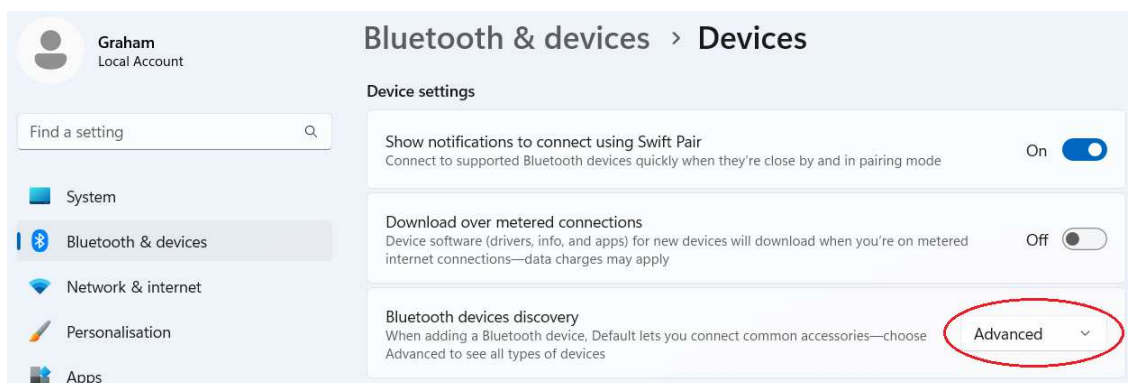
Graham
Local Account

Find a setting

System

Bluetooth & devices

Network & internet

Personalisation

Apps

Bluetooth & devices > Devices

Device settings

Show notifications to connect using Swift Pair
Connect to supported Bluetooth devices quickly when they're close by and in pairing mode

On

Download over metered connections
Device software (drivers, info, and apps) for new devices will download when you're on metered internet connections—data charges may apply

Off

Bluetooth devices discovery
When adding a Bluetooth device, Default lets you connect common accessories—choose Advanced to see all types of devices

Advanced